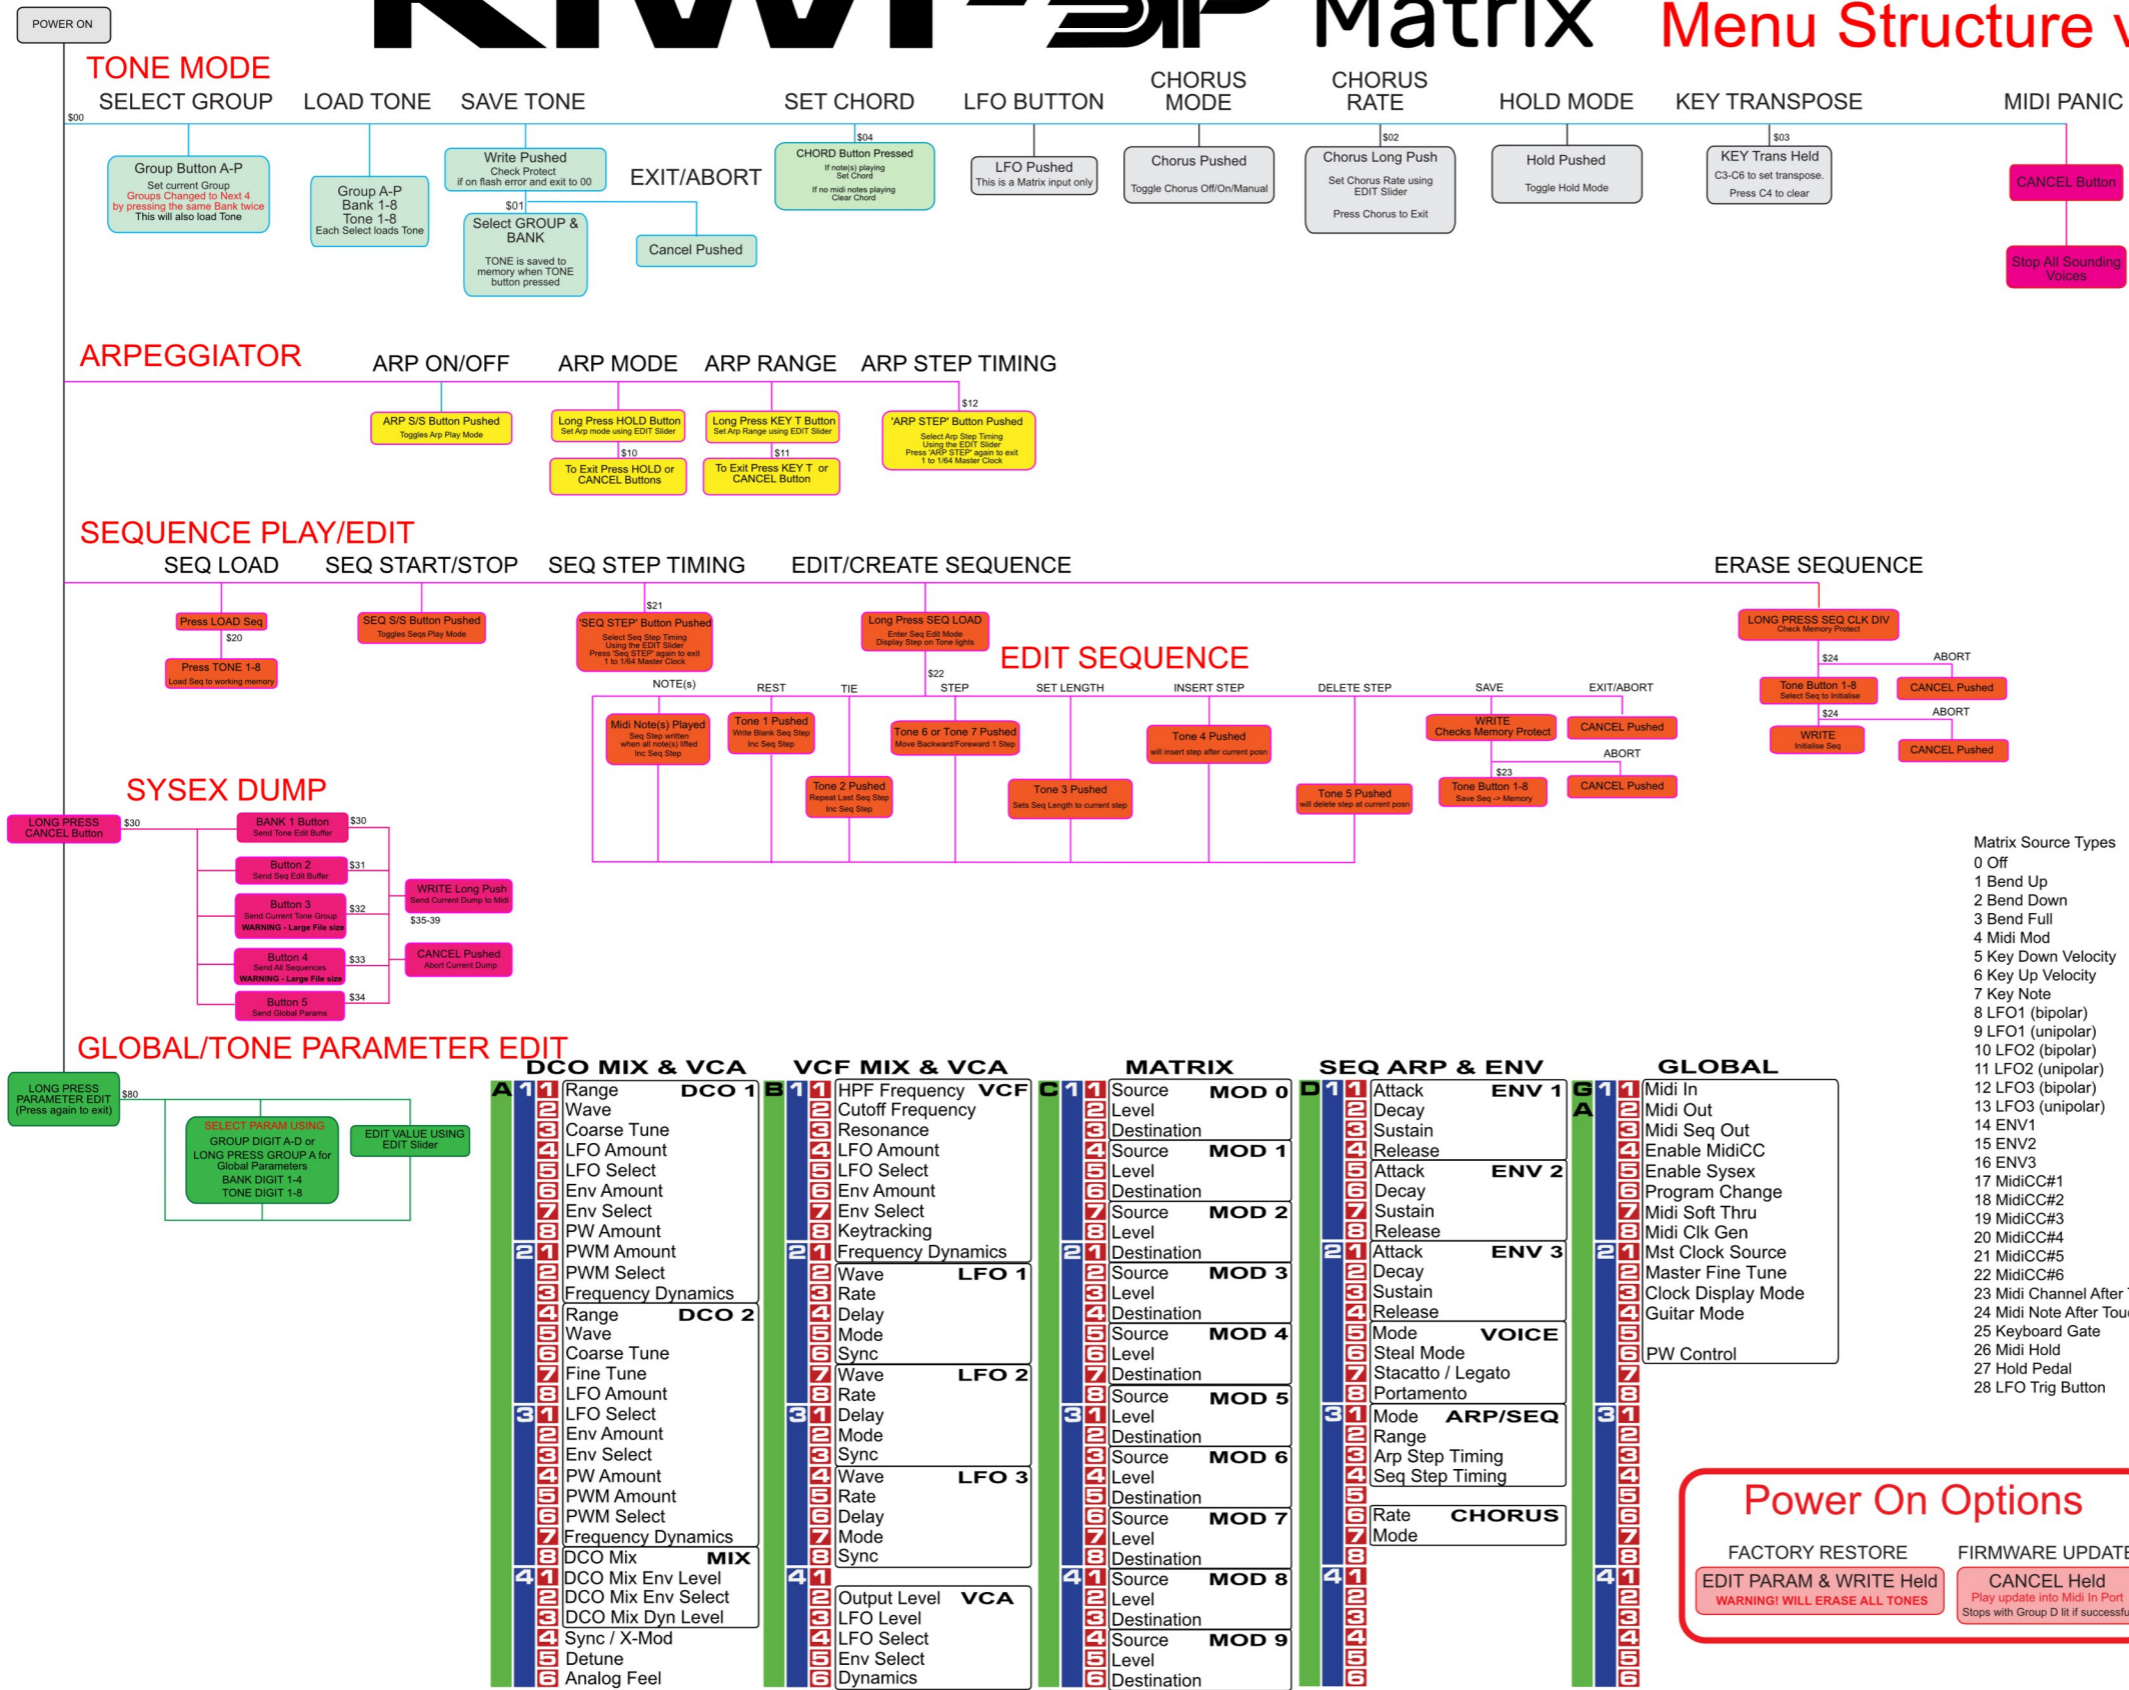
POWER ON

Matrix Menu Structure

TONE MODE
SELECT GROUP LOAD TONE SAVE TONE SET CHORD LFO BUTTON CHORUS MODE CHORUS RATE HOLD MODE KEY TRANSPOSE MIDI PANIC

$00

Group Button A-P
Set current Group
Groups Changed to Next 4 by pressing the same Bank twice
This will also load Tone

Group A-P Bank 1-8 Tone 1-8
Each Select loads Tone

Write Pushed
Check Protect
if on flash error and exit to 00

$01

Select GROUP & BANK
TONE is saved to memory when TONE button pressed

EXIT/ABORT

Cancel Pushed

$04

CHORD Button Pressed
If note(s) playing Set Chord
If no midi notes playing Clear Chord

LFO Pushed
This is a Matrix input only

Chorus Pushed
Toggle Chorus Off/On/Manual

$02

Chorus Long Push
Set Chorus Rate using EDIT Slider
Press Chorus to Exit

Hold Pushed
Toggle Hold Mode

$03

KEY Trans Held
C3-C6 to set transpose.
Press C4 to clear

CANCEL Button

Stop All Sounding Voices

ARPEGGIATOR
ARP ON/OFF ARP MODE ARP RANGE ARP STEP TIMING

ARP S/S Button Pushed
Toggles Arp Play Mode

Long Press HOLD Button
Set Arp mode using EDIT Slider

$10

To Exit Press HOLD or CANCEL Buttons

Long Press KEY T Button
Set Arp Range using EDIT Slider

$11

To Exit Press KEY T or CANCEL Button

$12

'ARP STEP' Button Pushed
Select Arp Step Timing Using the EDIT Slider
Press 'ARP STEP' again to exit
1 to 1/64 Master Clock

SEQUENCE PLAY/EDIT
SEQ LOAD SEQ START/STOP SEQ STEP TIMING EDIT/CREATE SEQUENCE ERASE SEQUENCE

Press LOAD Seq

$20

Press TONE 1-8
Load Seq to working memory

SEQ S/S Button Pushed
Toggles Seqs Play Mode

$21

'SEQ STEP' Button Pushed
Select Seq Step Timing Using the EDIT Slider
Press 'Seq STEP' again to exit
1 to 1/64 Master Clock

Long Press SEQ LOAD
Enter Seq Edit Mode
Display Step on Tone lights

$22

EDIT SEQUENCE

NOTE(s) REST TIE STEP SET LENGTH INSERT STEP DELETE STEP SAVE EXIT/ABORT

Midi Note(s) Played
Seq Step written when all note(s) lifted
Inc Seq Step

Tone 1 Pushed
Write Blank Seq Step
Inc Seq Step

Tone 2 Pushed
Repeat Last Seq Step
Inc Seq Step

Tone 6 or Tone 7 Pushed
Move Backward/Forward 1 Step

Tone 3 Pushed
Sets Seq Length to current step

Tone 4 Pushed
will insert step after current posn

Tone 5 Pushed
will delete step at current posn

WRITE
Checks Memory Protect

$23

Tone Button 1-8
Save Seq -> Memory

CANCEL Pushed

ABORT

CANCEL Pushed

LONG PRESS SEQ CLK DIV
Check Memory Protect

$24

ABORT

Tone Button 1-8
Select Seq to Initialise

CANCEL Pushed

$24

ABORT

WRITE
Initialise Seq

CANCEL Pushed

SYSEX DUMP

LONG PRESS CANCEL Button

$30

BANK 1 Button
Send Tone Edit Buffer

$30

Button 2
Send Seq Edit Buffer

$31

Button 3
Send Current Tone Group
WARNING - Large File size

$32

Button 4
Send All Sequences
WARNING - Large File size

$33

Button 5
Send Global Params

$34

WRITE Long Push
Send Current Dump to Midi

$35-39

CANCEL Pushed
Abort Current Dump

GLOBAL/TONE PARAMETER EDIT

LONG PRESS PARAMETER EDIT
(Press again to exit)

$80

SELECT PARAM USING
GROUP DIGIT A-D or LONG PRESS GROUP A for Global Parameters
BANK DIGIT 1-4
TONE DIGIT 1-8

EDIT VALUE USING EDIT Slider

DCO MIX & VCA
A
1 1 Range DCO 1
2 Wave
3 Coarse Tune
4 LFO Amount
5 LFO Select
6 Env Amount
7 Env Select
8 PW Amount
2 1 PWM Amount
2 PWM Select
3 Frequency Dynamics
4 Range DCO 2
5 Wave
6 Coarse Tune
7 Fine Tune
8 LFO Amount
3 1 LFO Select
2 Env Amount
3 Env Select
4 PW Amount
5 PWM Amount
6 PWM Select
7 Frequency Dynamics
8 DCO Mix MIX
4 1 DCO Mix Env Level
2 DCO Mix Env Select
3 DCO Mix Dyn Level
4 Sync / X-Mod
5 Detune
6 Analog Feel

VCF MIX & VCA
B
1 1 HPF Frequency VCF
2 Cutoff Frequency
3 Resonance
4 LFO Amount
5 LFO Select
6 Env Amount
7 Env Select
8 Keytracking
2 1 Frequency Dynamics
2 Wave LFO 1
3 Rate
4 Delay
5 Mode
6 Sync
7 Wave LFO 2
8 Rate
3 1 Delay
2 Mode
3 Sync
4 Wave LFO 3
5 Rate
6 Delay
7 Mode
8 Sync
4 1
2 Output Level VCA
3 LFO Level
4 LFO Select
5 Env Select
6 Dynamics

MATRIX
C
1 1 Source MOD 0
2 Level
3 Destination
4 Source MOD 1
5 Level
6 Destination
7 Source MOD 2
8 Level
2 1 Destination
2 Source MOD 3
3 Level
4 Destination
5 Source MOD 4
6 Level
7 Destination
8 Source MOD 5
3 1 Level
2 Destination
3 Source MOD 6
4 Level
5 Destination
6 Source MOD 7
7 Level
8 Destination
4 1 Source MOD 8
2 Level
3 Destination
4 Source MOD 9
5 Level
6 Destination

SEQ ARP & ENV
D
1 1 Attack ENV 1
2 Decay
3 Sustain
4 Release
5 Attack ENV 2
6 Decay
7 Sustain
8 Release
2 1 Attack ENV 3
2 Decay
3 Sustain
4 Release
5 Mode VOICE
6 Steal Mode
7 Stacatto / Legato
8 Portamento
3 1 Mode ARP/SEQ
2 Range
3 Arp Step Timing
4 Seq Step Timing
5
6 Rate CHORUS
7 Mode
8
4 1
2
3
4
5
6

GLOBAL
G A
1 1 Midi In
2 Midi Out
3 Midi Seq Out
4 Enable MidiCC
5 Enable Sysex
6 Program Change
7 Midi Soft Thru
8 Midi Clk Gen
2 1 Mst Clock Source
2 Master Fine Tune
3 Clock Display Mode
4 Guitar Mode
5
6 PW Control
7
8
3 1
2
3
4
5
6
7
8
4 1
2
3
4
5
6

Matrix Source Types
0 Off
1 Bend Up
2 Bend Down
3 Bend Full
4 Midi Mod
5 Key Down Velocity
6 Key Up Velocity
7 Key Note
8 LFO1 (bipolar)
9 LFO1 (unipolar)
10 LFO2 (bipolar)
11 LFO2 (unipolar)
12 LFO3 (bipolar)
13 LFO3 (unipolar)
14 ENV1
15 ENV2
16 ENV3
17 MidiCC#1
18 MidiCC#2
19 MidiCC#3
20 MidiCC#4
21 MidiCC#5
22 MidiCC#6
23 Midi Channel After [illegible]
24 Midi Note After Tou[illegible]
25 Keyboard Gate
26 Midi Hold
27 Hold Pedal
28 LFO Trig Button

Power On Options
FACTORY RESTORE FIRMWARE UPDATE
EDIT PARAM & WRITE Held
WARNING! WILL ERASE ALL TONES
CANCEL Held
Play update into Midi In Port
Stops with Group D lit if successfu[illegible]